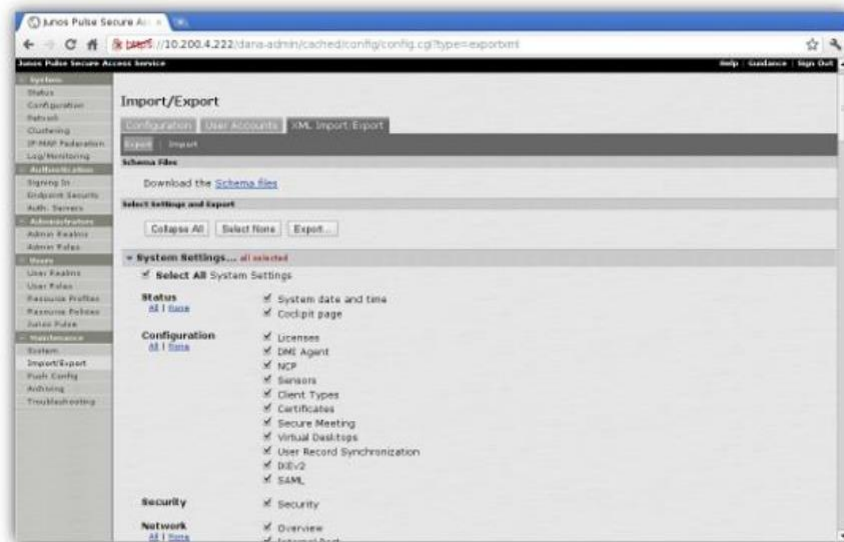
Junos Pulse Secure Ac ×

https://10.200.4.222/dana-admin/cached/config/config.cgi?type=exportxml

Junos Pulse Secure Access Service

Help | Guidance | Sign Out

System
Status
Configuration
Network
Clustering
IF-MAP Federation
Log/Monitoring
Authentication
Signing In
Endpoint Security
Auth. Servers
Administrators
Admin Realms
Admin Roles
Users
User Realms
User Roles
Resource Profiles
Resource Policies
Junos Pulse
Maintenance
System
Import/Export
Push Config
Archiving
Troubleshooting

Import/Export

Configuration | User Accounts | XML Import/Export

Export | Import

Schema Files

Download the Schema files

Select Settings and Export

Collapse All | Select None | Export...

System Settings... all selected

Select All System Settings

Status
All | None
System date and time
Cockpit page

Configuration
All | None
Licenses
DMI Agent
NCP
Sensors
Client Types
Certificates
Secure Meeting
Virtual Desktops
User Record Synchronization
IKEv2
SAML

Security
Security

Network
All | None
Overview
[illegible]